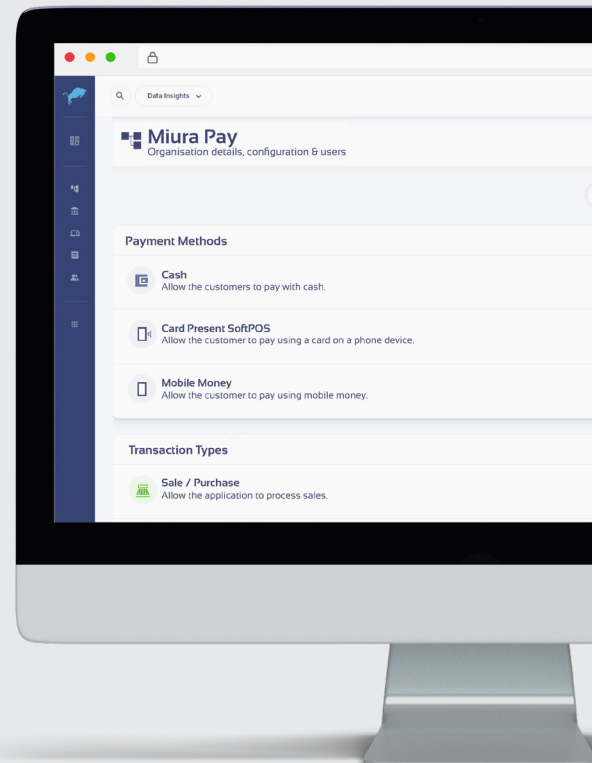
Data Insights

Miura Pay
Organisation details, configuration & users

Payment Methods

Cash
Allow the customers to pay with cash.

Card Present SoftPOS
Allow the customer to pay using a card on a phone device.

Mobile Money
Allow the customer to pay using mobile money.

Transaction Types

Sale / Purchase
Allow the application to process sales.